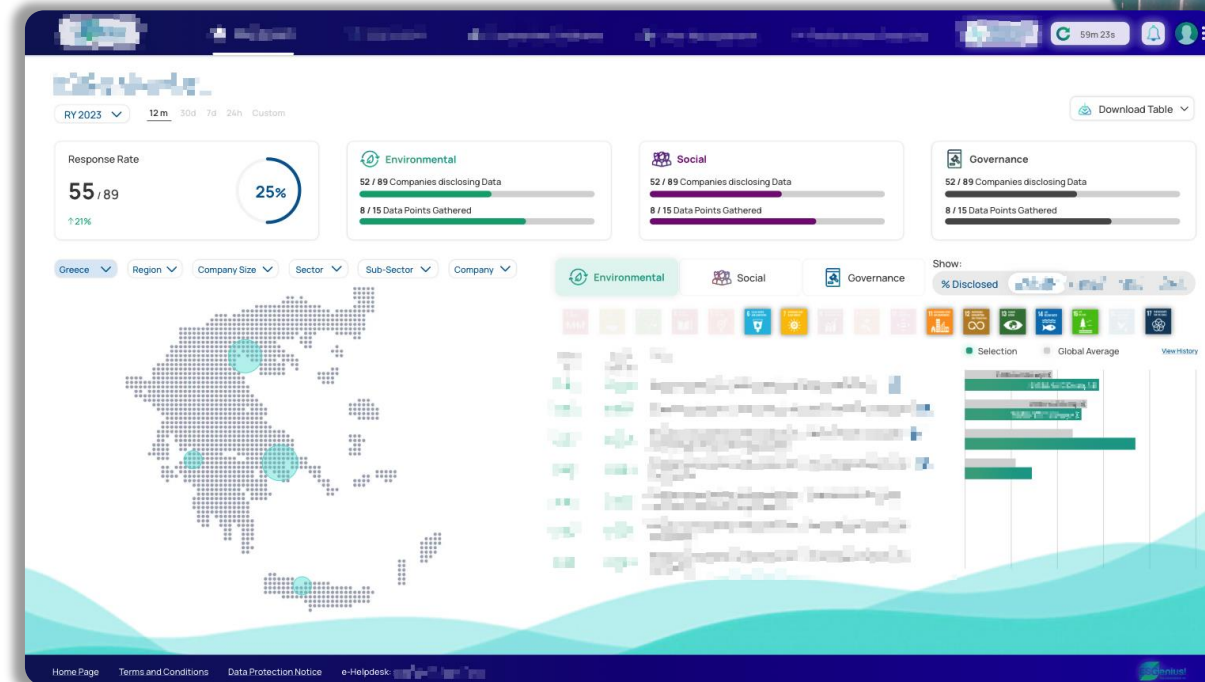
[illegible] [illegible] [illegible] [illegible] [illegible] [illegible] C 59m 23s

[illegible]

RY 2023 12m 30d 7d 24h Custom

Download Table

Response Rate

55 / 89

25%

↑21%

Environmental

52 / 89 Companies disclosing Data

8 / 15 Data Points Gathered

Social

52 / 89 Companies disclosing Data

8 / 15 Data Points Gathered

Governance

52 / 89 Companies disclosing Data

8 / 15 Data Points Gathered

Greece Region Company Size Sector Sub-Sector Company

Environmental Social Governance

Show:

% Disclosed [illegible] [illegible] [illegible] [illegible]

Selection Global Average View History

Home Page Terms and Conditions Data Protection Notice e-Helpdesk: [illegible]